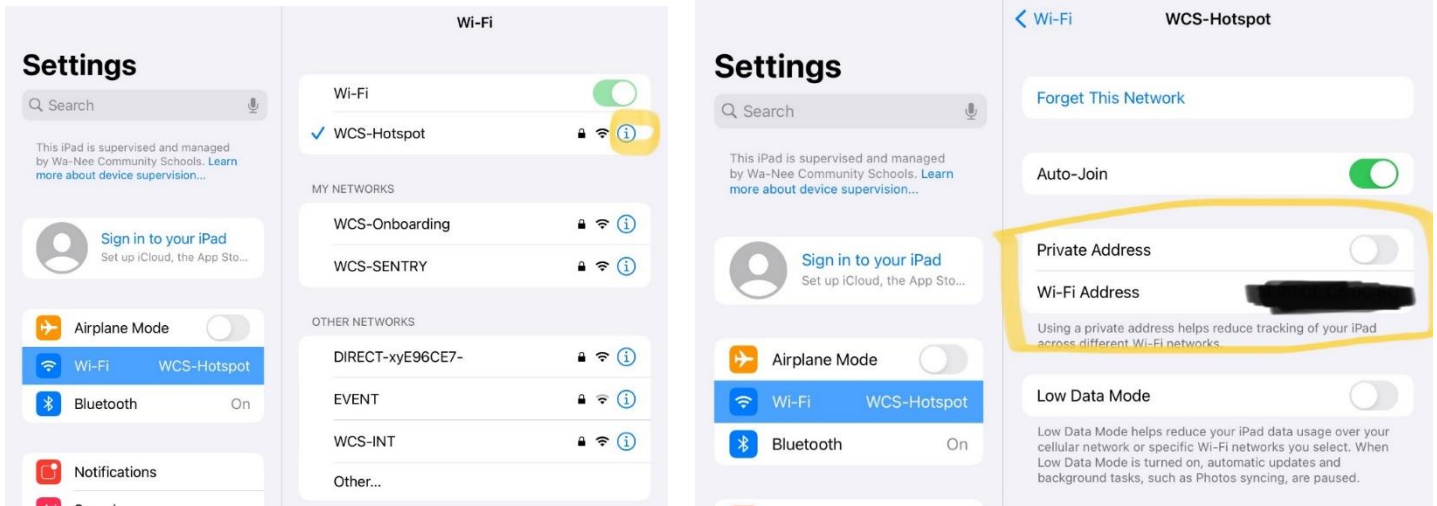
Settings

Search

This iPad is supervised and managed by Wa-Nee Community Schools. Learn more about device supervision...

Sign in to your iPad
Set up iCloud, the App Sto...

Airplane Mode
Wi-Fi WCS-Hotspot
Bluetooth On

Notifications

Wi-Fi

Wi-Fi
✓ WCS-Hotspot

MY NETWORKS

WCS-Onboarding
WCS-SENTRY

OTHER NETWORKS

DIRECT-xyE96CE7-
EVENT
WCS-INT
Other...

Settings

Search

This iPad is supervised and managed by Wa-Nee Community Schools. Learn more about device supervision...

Sign in to your iPad
Set up iCloud, the App Sto...

Airplane Mode
Wi-Fi WCS-Hotspot
Bluetooth On

< Wi-Fi WCS-Hotspot

Forget This Network

Auto-Join

Private Address
Wi-Fi Address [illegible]

Using a private address helps reduce tracking of your iPad across different Wi-Fi networks.

Low Data Mode

Low Data Mode helps reduce your iPad data usage over your cellular network or specific Wi-Fi networks you select. When Low Data Mode is turned on, automatic updates and background tasks, such as Photos syncing, are paused.